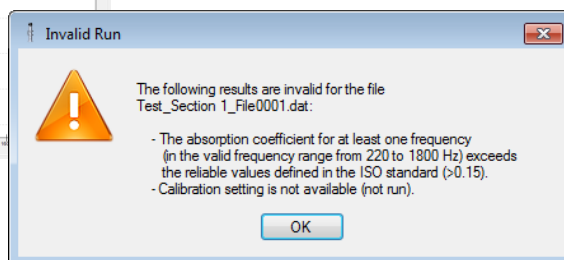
Invalid Run

The following results are invalid for the file Test_Section 1_File0001.dat:

- The absorption coefficient for at least one frequency (in the valid frequency range from 220 to 1800 Hz) exceeds the reliable values defined in the ISO standard (>0.15).
- Calibration setting is not available (not run).

OK